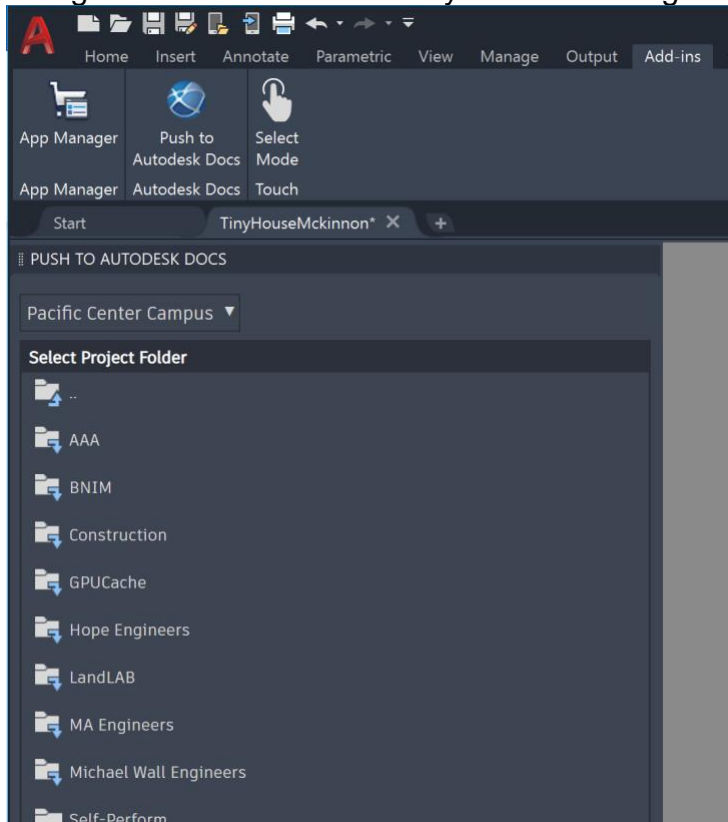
Home Insert Annotate Parametric View Manage Output Add-ins

App Manager

Push to Autodesk Docs

Select Mode

App Manager Autodesk Docs Touch

Start TinyHouseMckinnon*

PUSH TO AUTODESK DOCS

Pacific Center Campus ▼

Select Project Folder

..

AAA

BNIM

Construction

GPUCache

Hope Engineers

LandLAB

MA Engineers

Michael Wall Engineers

Self-Perform